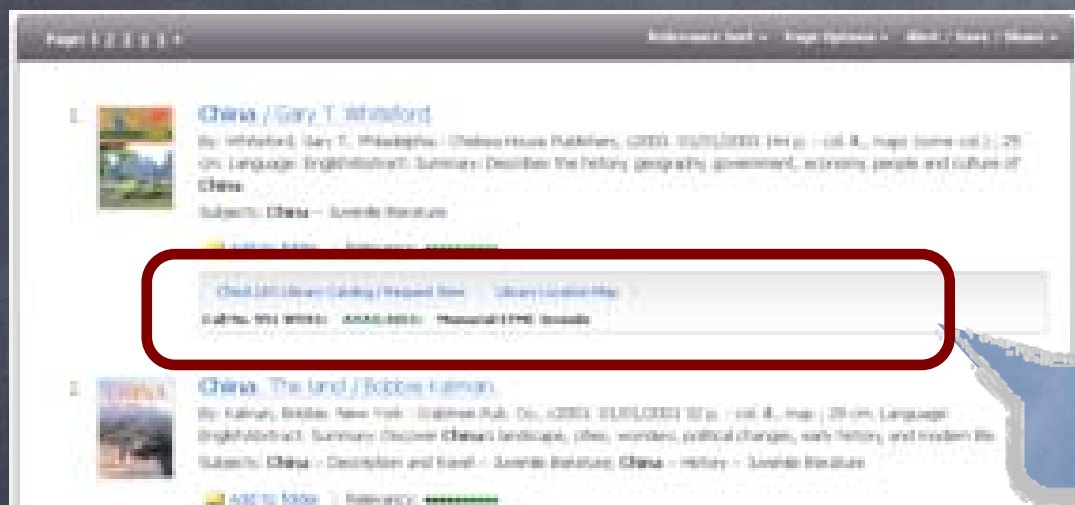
Page: 1 2 3 4 5 >

Relevance Sort ▾ Page Options ▾ Alert / Save / Share ▾

1.

China / Gary T. Whiteford

By: Whiteford, Gary T. Philadelphia : Chelsea House Publishers, c2003. 01/01/2003 144 p. : col. ill., maps (some col.) ; 29 cm. Language: English Abstract: Summary: Describes the history, geography, government, economy, people and culture of China.

Subjects: China -- Juvenile literature

Add to folder | Relevancy: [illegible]

Check UIS Library Catalog / Request Item | Library Location Map

Call No. 951 W591c AVAILABLE Materials/CPMC (brooks)

2.

China, The land / Bobbie Kalman

By: Kalman, Bobbie. New York : Crabtree Pub. Co., c2001. 01/01/2001 32 p. : col. ill., map ; 29 cm. Language: English Abstract: Summary: Discover China's landscape, cities, wonders, political changes, early history, and modern life.

Subjects: China -- Description and travel -- Juvenile literature; China -- History -- Juvenile literature

Add to folder | Relevancy: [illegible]